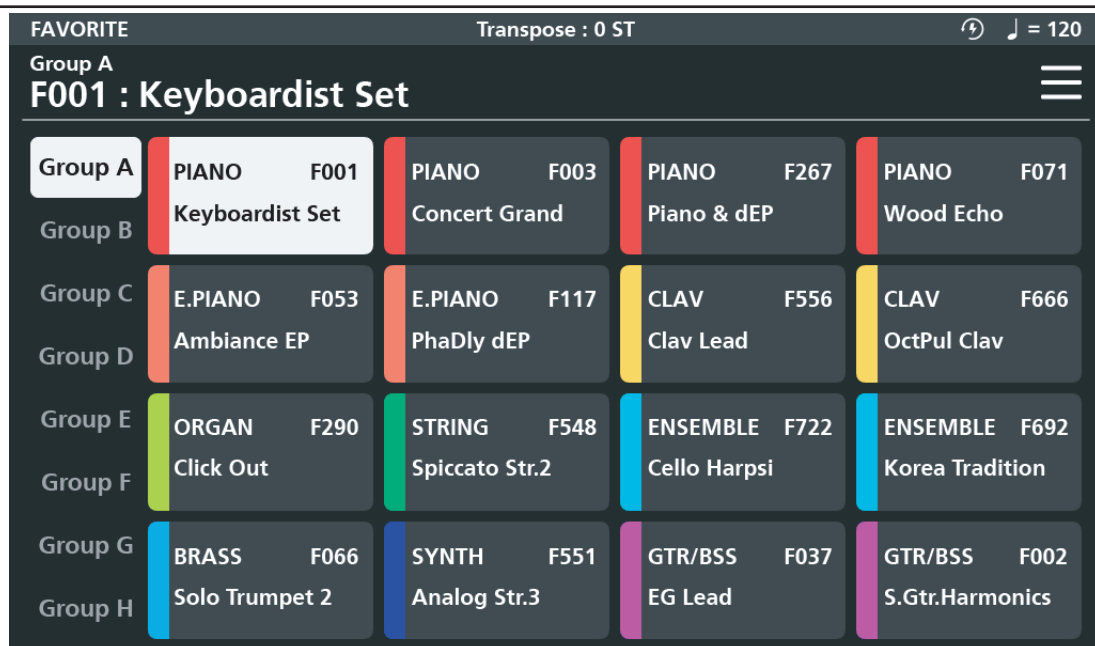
FAVORITE Transpose : 0 ST ♩ = 120

Group A
F001 : Keyboardist Set

Group A
Group B
Group C
Group D
Group E
Group F
Group G
Group H

| PIANO F001 Keyboardist Set | PIANO F003 Concert Grand | PIANO F267 Piano & dEP | PIANO F071 Wood Echo |
|---|---|---|---|
| E.PIANO F053 Ambiance EP | E.PIANO F117 PhaDly dEP | CLAV F556 Clav Lead | CLAV F666 OctPul Clav |
| ORGAN F290 Click Out | STRING F548 Spiccato Str.2 | ENSEMBLE F722 Cello Harpsi | ENSEMBLE F692 Korea Tradition |
| BRASS F066 Solo Trumpet 2 | SYNTH F551 Analog Str.3 | GTR/BSS F037 EG Lead | GTR/BSS F002 S.Gtr.Harmonics |